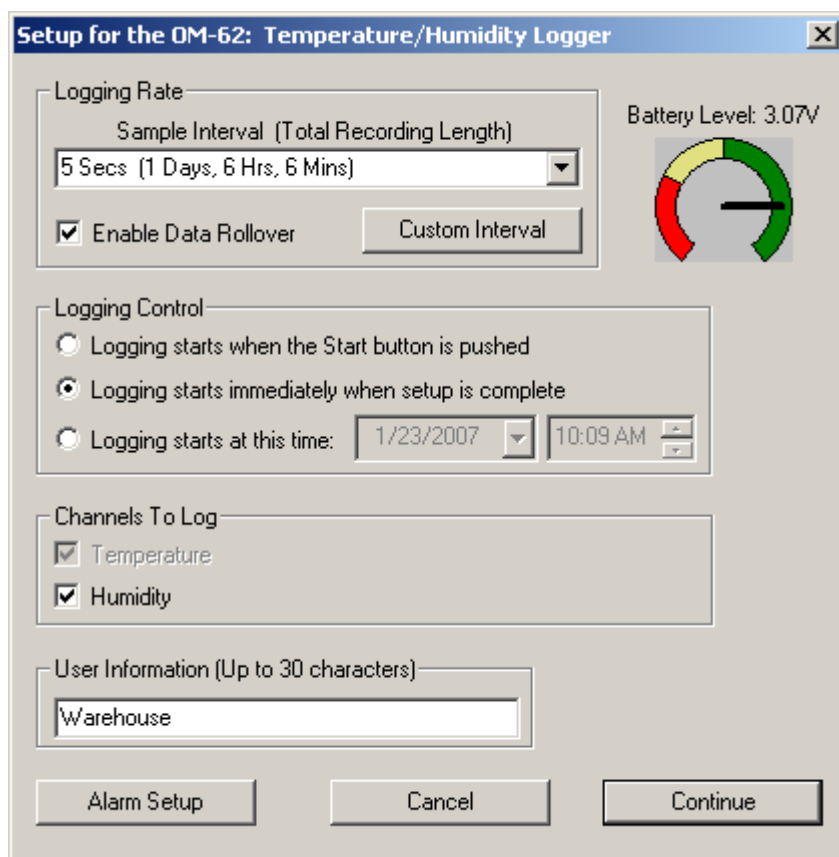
Setup for the OM-62: Temperature/Humidity Logger

Logging Rate

Sample Interval (Total Recording Length)

5 Secs (1 Days, 6 Hrs, 6 Mins)

Enable Data Rollover

Custom Interval

Battery Level: 3.07V

Logging Control

Logging starts when the Start button is pushed

Logging starts immediately when setup is complete

Logging starts at this time: 1/23/2007 10:09 AM

Channels To Log

Temperature

Humidity

User Information (Up to 30 characters)

Warehouse

Alarm Setup

Cancel

Continue